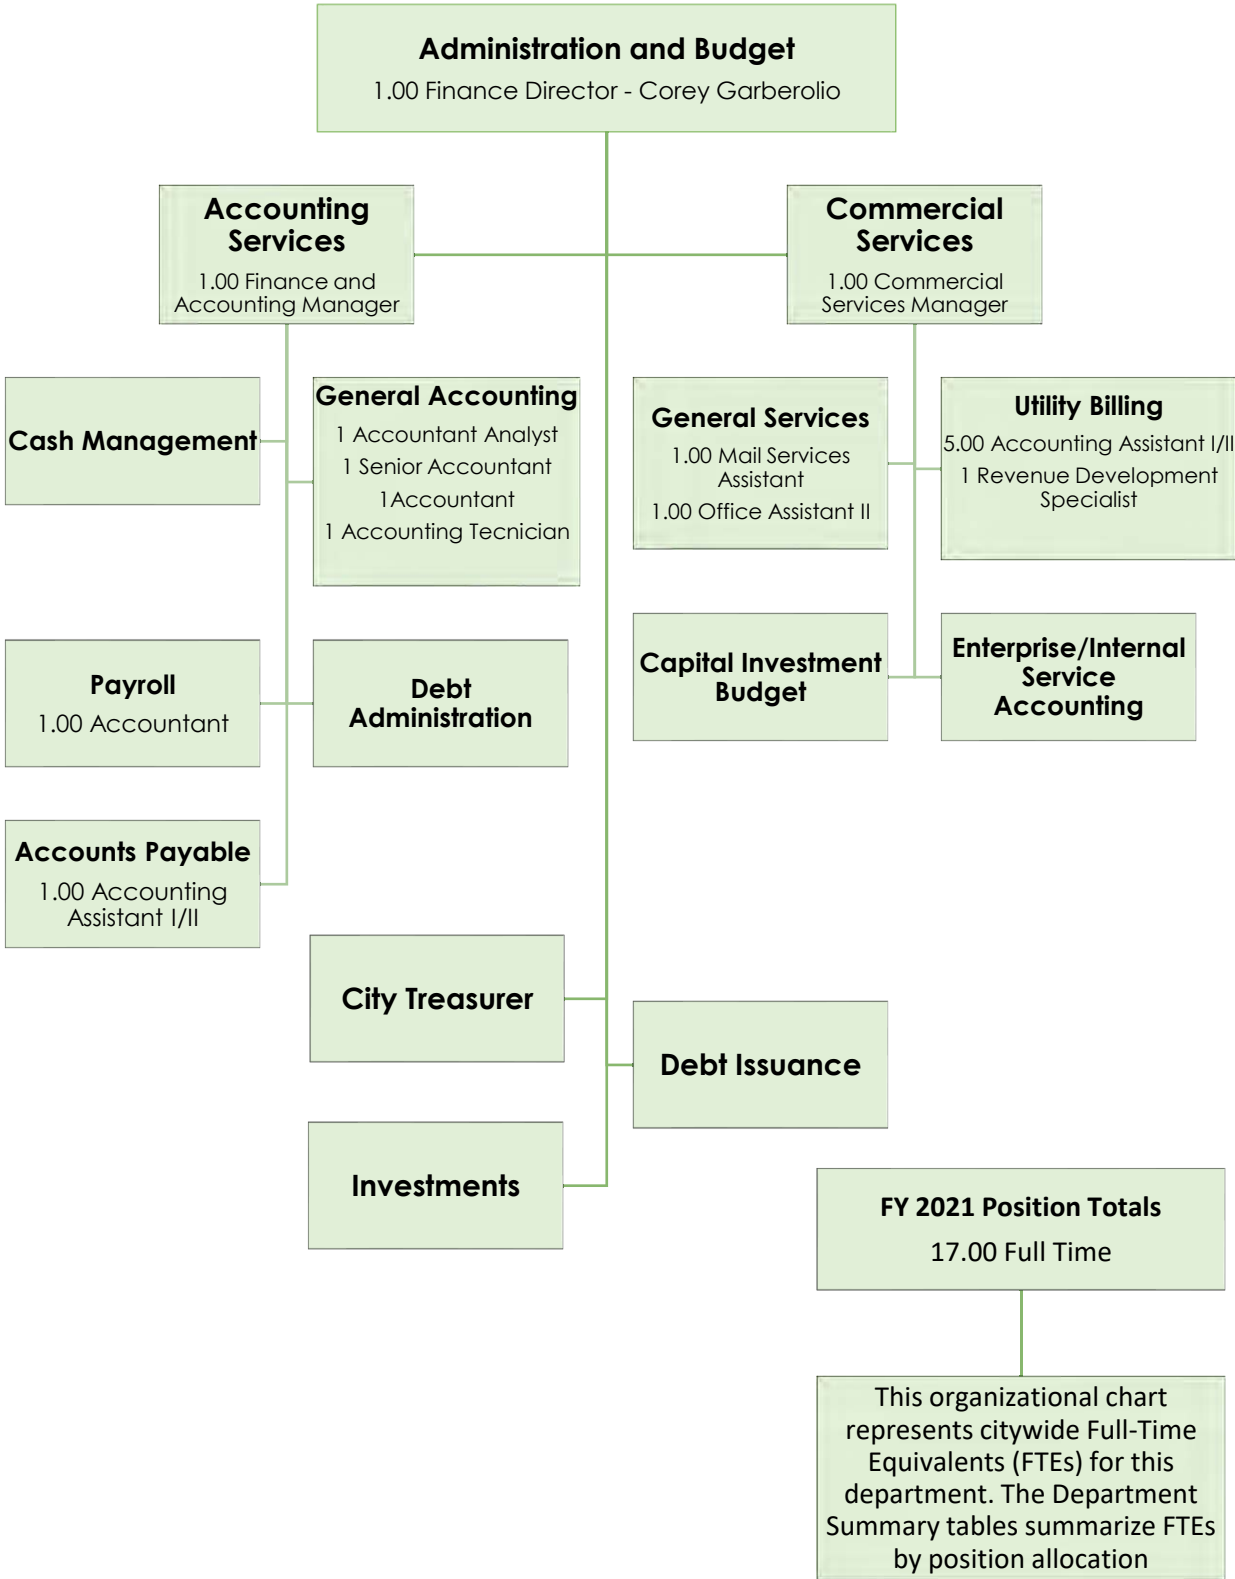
Administration and Budget
1.00 Finance Director - Corey Garberolio

Accounting Services
1.00 Finance and Accounting Manager

Commercial Services
1.00 Commercial Services Manager

Cash Management

General Accounting
1 Accountant Analyst
1 Senior Accountant
1Accountant
1 Accounting Tecnician

General Services
1.00 Mail Services Assistant
1.00 Office Assistant II

Utility Billing
5.00 Accounting Assistant I/II
1 Revenue Development Specialist

Payroll
1.00 Accountant

Debt Administration

Capital Investment Budget

Enterprise/Internal Service Accounting

Accounts Payable
1.00 Accounting Assistant I/II

City Treasurer

Debt Issuance

Investments

FY 2021 Position Totals
17.00 Full Time

This organizational chart represents citywide Full-Time Equivalents (FTEs) for this department. The Department Summary tables summarize FTEs by position allocation